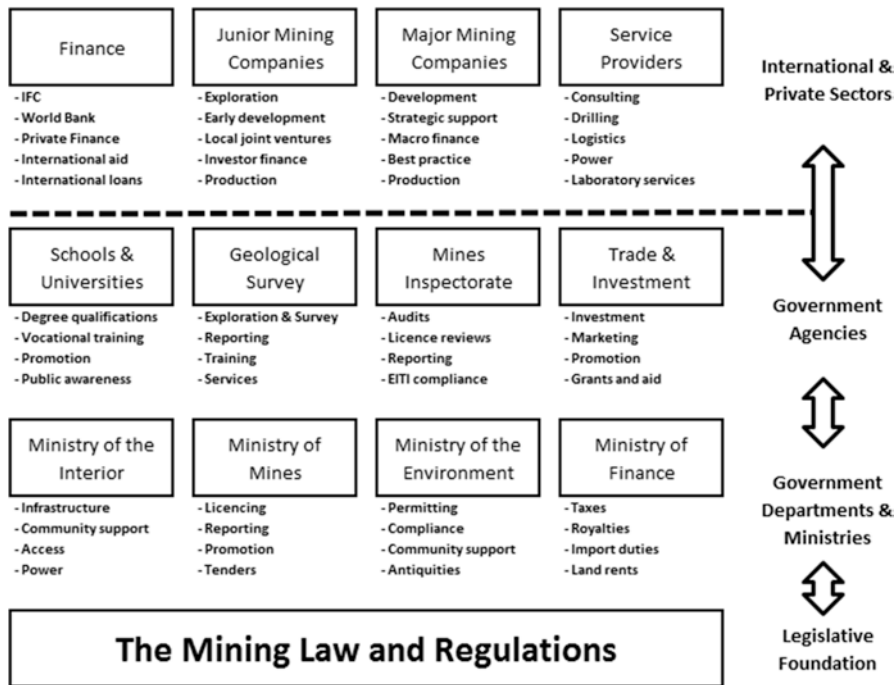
Finance
- IFC
- World Bank
- Private Finance
- International aid
- International loans

Junior Mining Companies
- Exploration
- Early development
- Local joint ventures
- Investor finance
- Production

Major Mining Companies
- Development
- Strategic support
- Macro finance
- Best practice
- Production

Service Providers
- Consulting
- Drilling
- Logistics
- Power
- Laboratory services

International & Private Sectors

Schools & Universities
- Degree qualifications
- Vocational training
- Promotion
- Public awareness

Geological Survey
- Exploration & Survey
- Reporting
- Training
- Services

Mines Inspectorate
- Audits
- Licence reviews
- Reporting
- EITI compliance

Trade & Investment
- Investment
- Marketing
- Promotion
- Grants and aid

Government Agencies

Ministry of the Interior
- Infrastructure
- Community support
- Access
- Power

Ministry of Mines
- Licencing
- Reporting
- Promotion
- Tenders

Ministry of the Environment
- Permitting
- Compliance
- Community support
- Antiquities

Ministry of Finance
- Taxes
- Royalties
- Import duties
- Land rents

Government Departments & Ministries

The Mining Law and Regulations

Legislative Foundation